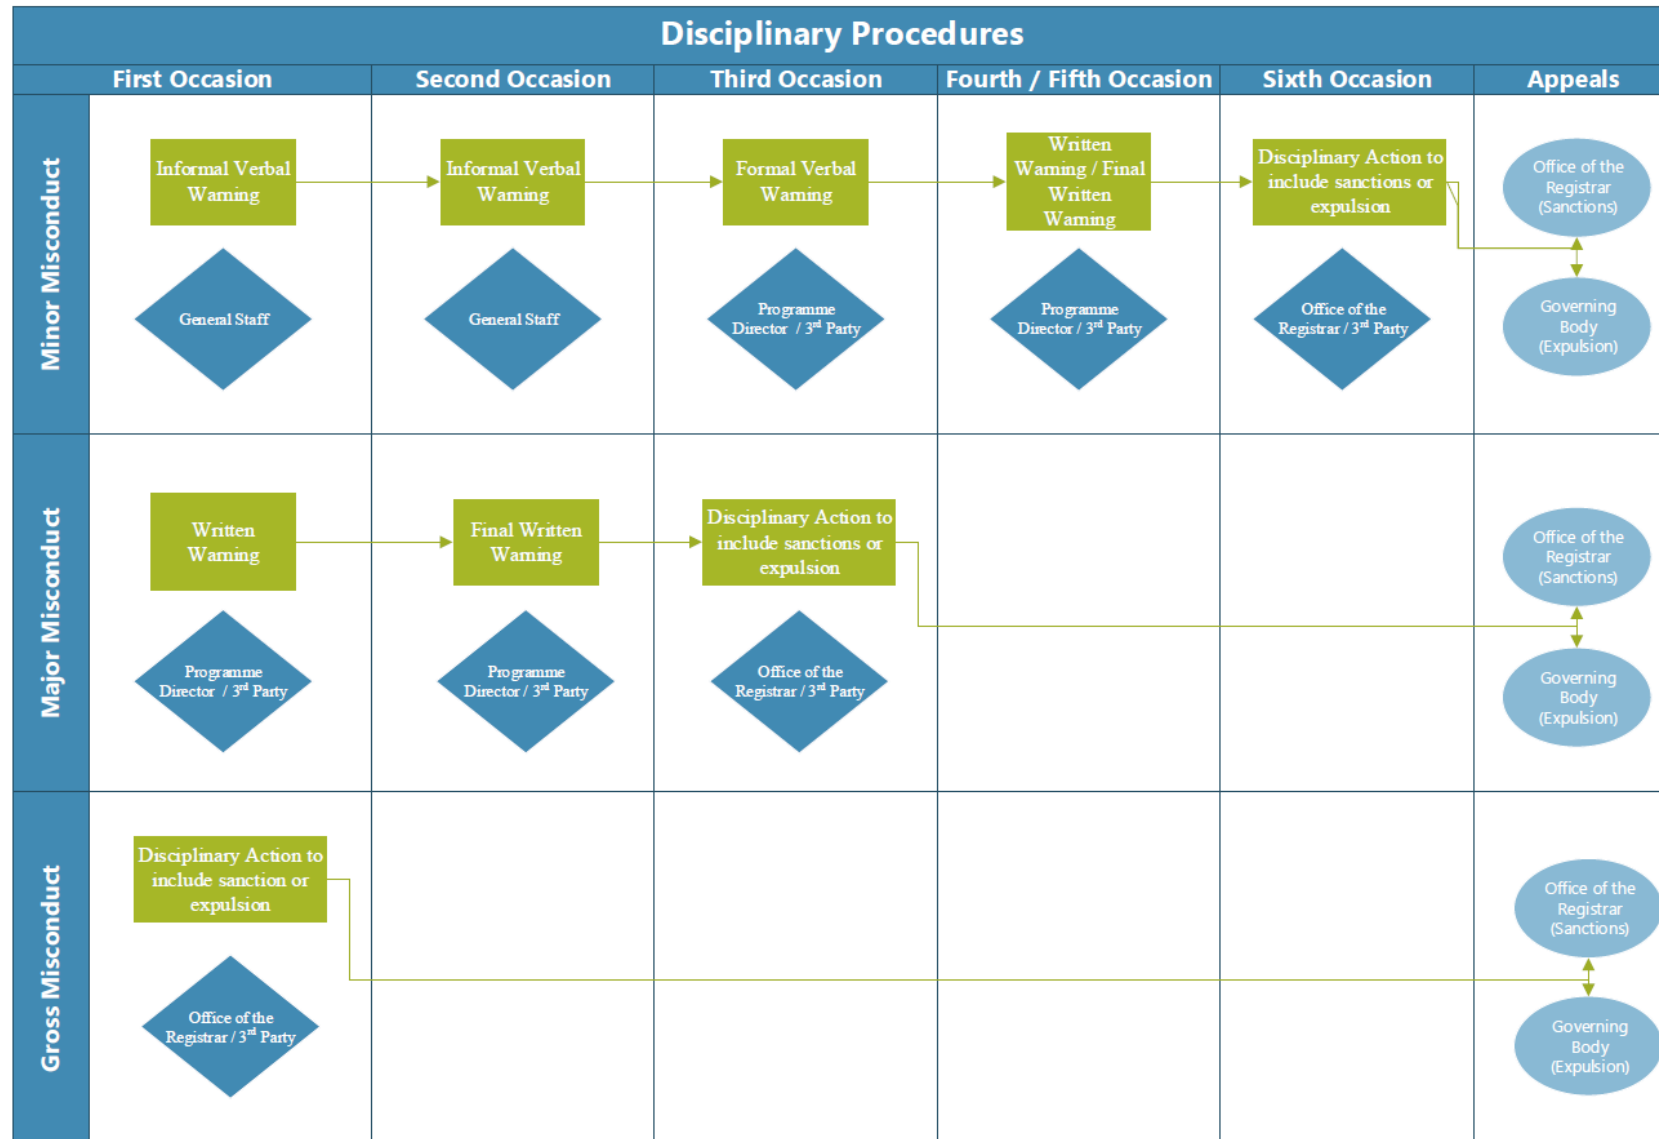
Disciplinary Procedures

| | First Occasion | Second Occasion | Third Occasion | Fourth / Fifth Occasion | Sixth Occasion | Appeals |
|---|---|---|---|---|---|---|
| Minor Misconduct | Informal Verbal Warning<br>General Staff | Informal Verbal Warning<br>General Staff | Formal Verbal Warning<br>Programme Director / $3^{rd}$ Party | Written Warning / Final Written Warning<br>Programme Director / $3^{rd}$ Party | Disciplinary Action to include sanctions or expulsion<br>Office of the Registrar / $3^{rd}$ Party | Office of the Registrar (Sanctions)<br>Governing Body (Expulsion) |
| Major Misconduct | Written Warning<br>Programme Director / $3^{rd}$ Party | Final Written Warning<br>Programme Director / $3^{rd}$ Party | Disciplinary Action to include sanctions or expulsion<br>Office of the Registrar / $3^{rd}$ Party | | | Office of the Registrar (Sanctions)<br>Governing Body (Expulsion) |
| Gross Misconduct | Disciplinary Action to include sanction or expulsion<br>Office of the Registrar / $3^{rd}$ Party | | | | | Office of the Registrar (Sanctions)<br>Governing Body (Expulsion) |